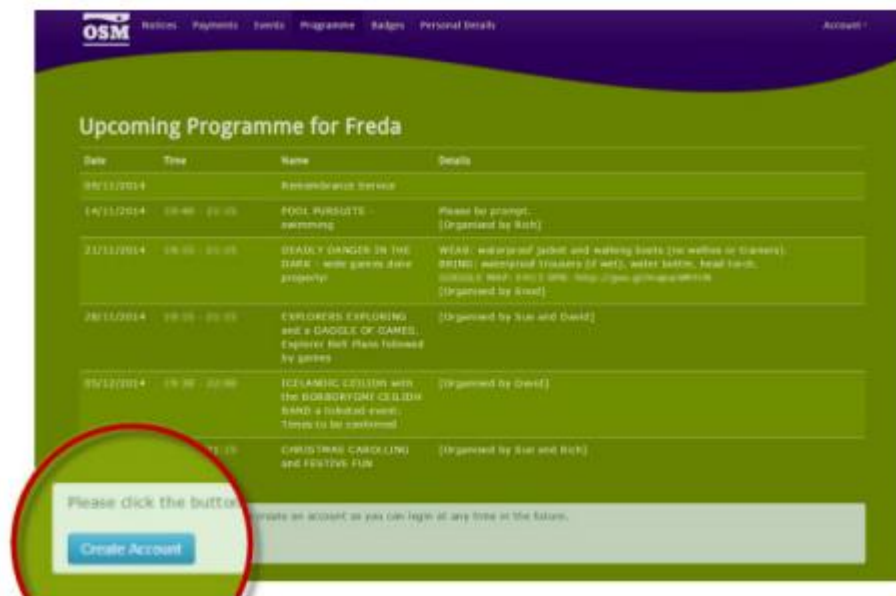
OSM Notices Payments Events Programme Badges Personal Details Account

Upcoming Programme for Freda

| Date | Time | Name | Details |
|---|---|---|---|
| 09/11/2014 | | Remembrance Service | |
| 14/11/2014 | 19:40 - 21:15 | POOL PURSUITS - swimming | Please be prompt. [Organised by Rich] |
| 21/11/2014 | 19:15 - 21:15 | DEADLY DANGER IN THE DARK - wide games done properly! | WEAR: waterproof jacket and walking boots (no wellies or trainers). BRING: waterproof trousers (if wet), water bottle, head torch. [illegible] [Organised by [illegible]] |
| 28/11/2014 | 19:15 - 21:15 | EXPLORERS EXPLORING and a GAGGLE OF GAMES. Explorer Belt Plans followed by games | [Organised by Sue and David] |
| 05/12/2014 | 19:30 - 22:00 | ICELANDIC CEILIDH with the BORBORYGMI CEILIDH BAND a ticketed event. Times to be confirmed | [Organised by David] |
| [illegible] | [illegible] 21:15 | CHRISTMAS CAROLLING and FESTIVE FUN | [Organised by Sue and Rich] |

Please click the button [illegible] create an account as you can login at any time in the future.

Create Account